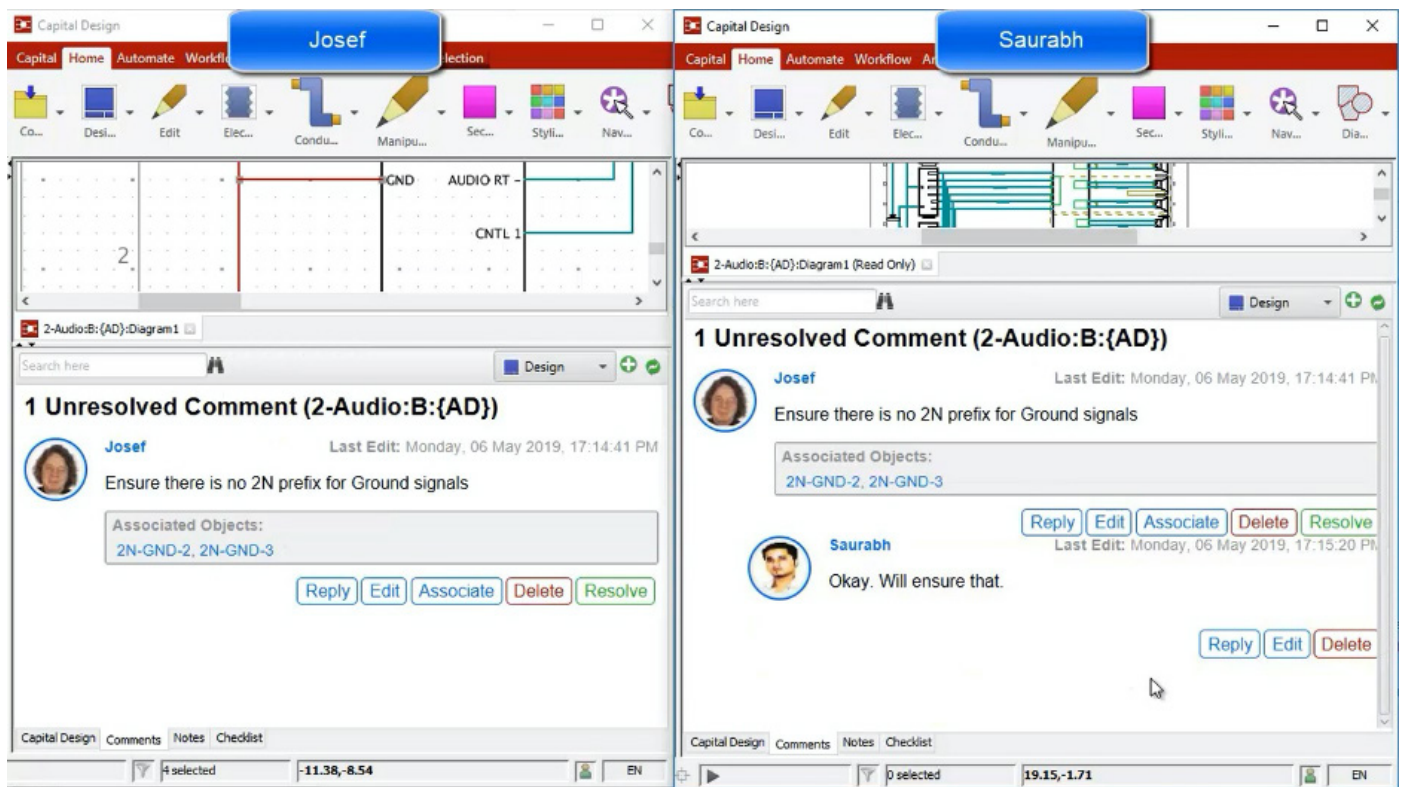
Capital Design

Josef

Capital Home Automate Workfl lection

Co... Desi... Edit Elec... Condu... Manipu... Sec... Styli... Nav...

GND AUDIO RT -

CNTL 1

2

2-Audio:B:{AD}:Diagram1

Search here

Design

1 Unresolved Comment (2-Audio:B:{AD})

Josef Last Edit: Monday, 06 May 2019, 17:14:41 PM

Ensure there is no 2N prefix for Ground signals

Associated Objects:
2N-GND-2, 2N-GND-3

Reply Edit Associate Delete Resolve

Capital Design Comments Notes Checklist

4 selected -11.38,-8.54 EN

Capital Design

Saurabh

Capital Home Automate Workflow Ar

Co... Desi... Edit Elec... Condu... Manipu... Sec... Styli... Nav... Dia...

2-Audio:B:{AD}:Diagram1 (Read Only)

Search here

Design

1 Unresolved Comment (2-Audio:B:{AD})

Josef Last Edit: Monday, 06 May 2019, 17:14:41 PM

Ensure there is no 2N prefix for Ground signals

Associated Objects:
2N-GND-2, 2N-GND-3

Reply Edit Associate Delete Resolve

Saurabh Last Edit: Monday, 06 May 2019, 17:15:20 PM

Okay. Will ensure that.

Reply Edit Delete

Capital Design Comments Notes Checklist

0 selected 19.15,-1.71 EN